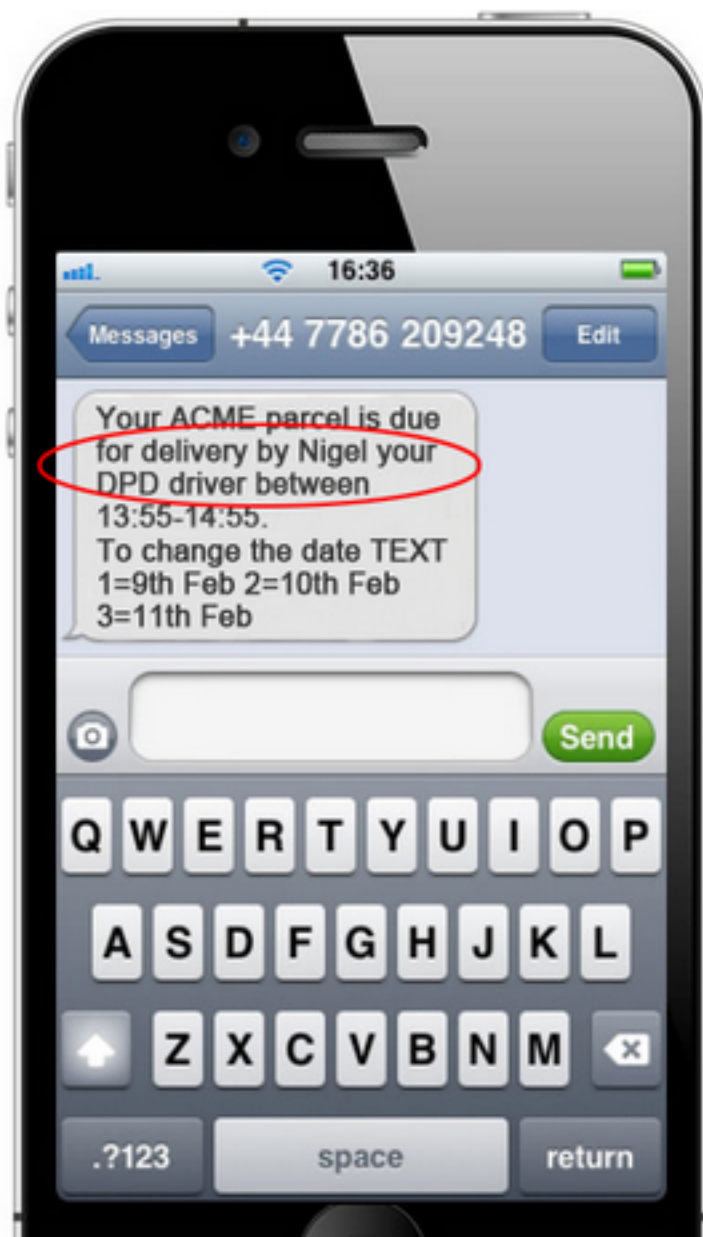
16:36

Messages +44 7786 209248 Edit

Your ACME parcel is due for delivery by Nigel your DPD driver between 13:55-14:55.
To change the date TEXT 1=9th Feb 2=10th Feb 3=11th Feb

Send

Q W E R T Y U I O P
A S D F G H J K L
Z X C V B N M
.?123 space return